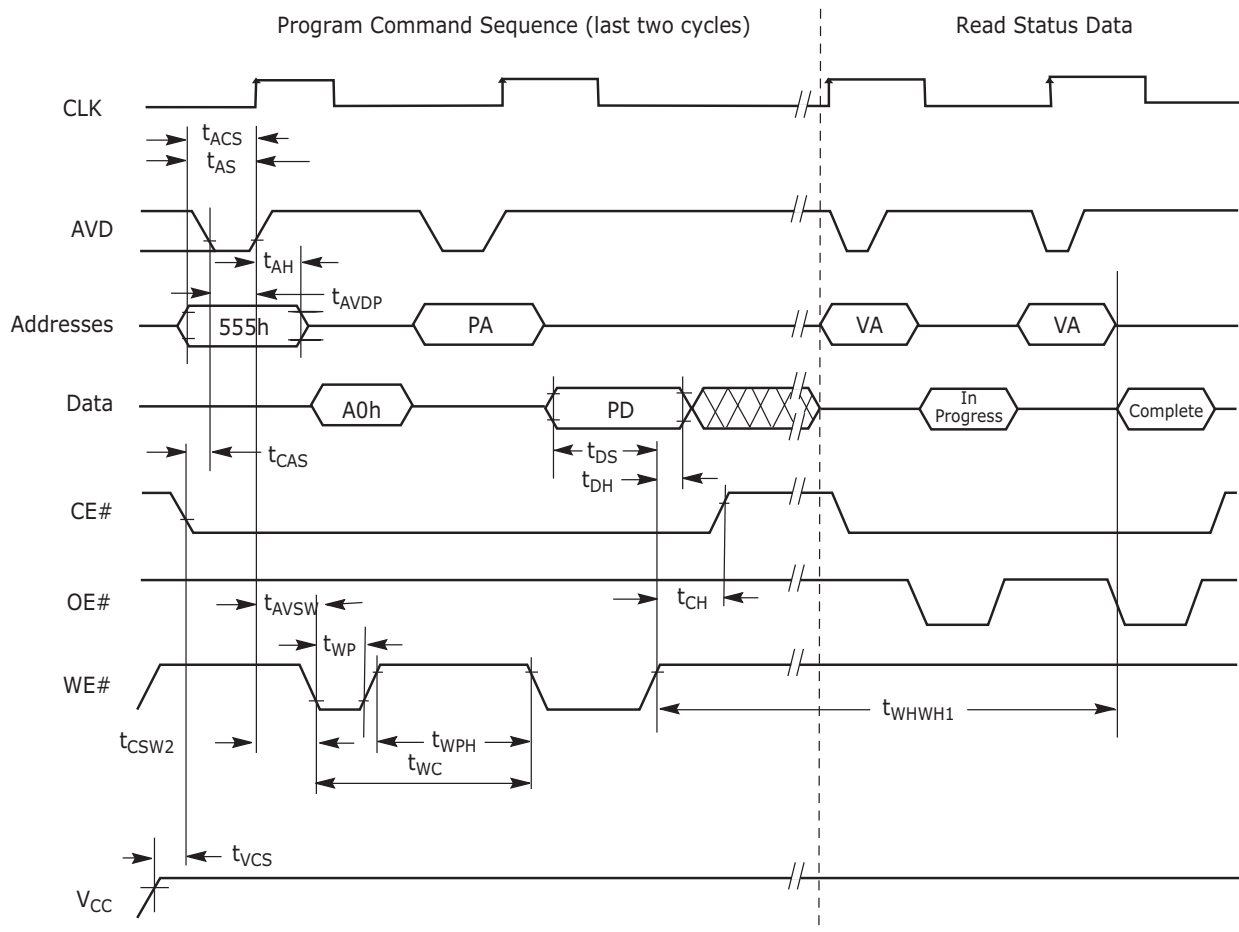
Program Command Sequence (last two cycles)

Read Status Data

CLK

$t_{ACS}$

$t_{AS}$

AVD

$t_{AH}$

$t_{AVDP}$

Addresses

555h

PA

VA

VA

Data

A0h

PD

In Progress

Complete

$t_{CAS}$

$t_{DS}$

$t_{DH}$

CE#

OE#

$t_{AVSW}$

$t_{CH}$

$t_{WP}$

WE#

$t_{CSW2}$

$t_{WPH}$

$t_{WC}$

$t_{WHWH1}$

$t_{VCS}$

$V_{CC}$